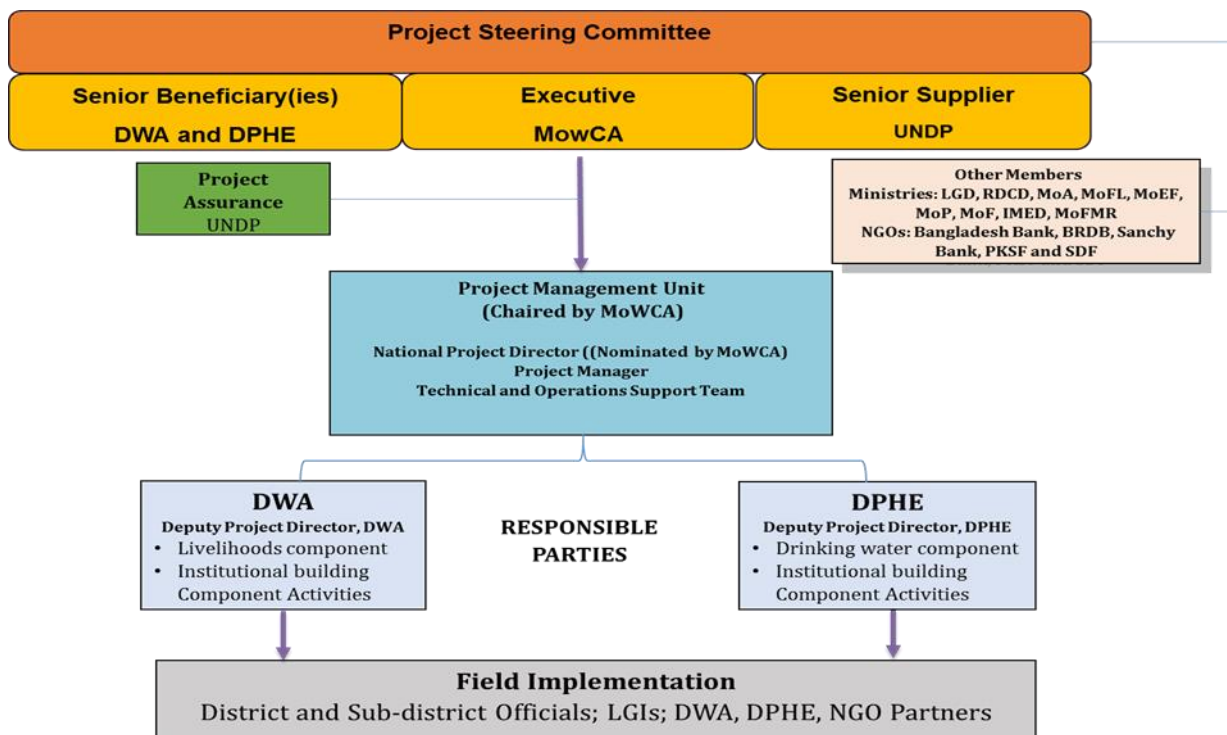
Project Steering Committee

Senior Beneficiary(ies)
DWA and DPHE

Executive
MowCA

Senior Supplier
UNDP

Project Assurance
UNDP

Other Members
Ministries: LGD, RDCD, MoA, MoFL, MoEF, MoP, MoF, IMED, MoFMR
NGOs: Bangladesh Bank, BRDB, Sanchy Bank, PKSF and SDF

Project Management Unit
(Chaired by MoWCA)

National Project Director ((Nominated by MoWCA)
Project Manager
Technical and Operations Support Team

DWA
Deputy Project Director, DWA
• Livelihoods component
• Institutional building Component Activities

RESPONSIBLE PARTIES

DPHE
Deputy Project Director, DPHE
• Drinking water component
• Institutional building Component Activities

Field Implementation
District and Sub-district Officials; LGIs; DWA, DPHE, NGO Partners